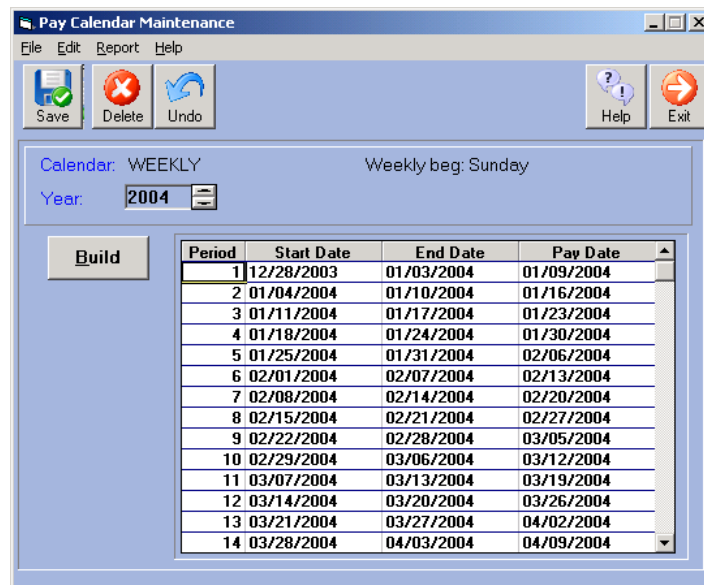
Pay Calendar Maintenance

File Edit Report Help

Save Delete Undo Help Exit

Calendar: WEEKLY Weekly beg: Sunday

Year: 2004

Build

| Period | Start Date | End Date | Pay Date |
|---|---|---|---|
| 1 | 12/28/2003 | 01/03/2004 | 01/09/2004 |
| 2 | 01/04/2004 | 01/10/2004 | 01/16/2004 |
| 3 | 01/11/2004 | 01/17/2004 | 01/23/2004 |
| 4 | 01/18/2004 | 01/24/2004 | 01/30/2004 |
| 5 | 01/25/2004 | 01/31/2004 | 02/06/2004 |
| 6 | 02/01/2004 | 02/07/2004 | 02/13/2004 |
| 7 | 02/08/2004 | 02/14/2004 | 02/20/2004 |
| 8 | 02/15/2004 | 02/21/2004 | 02/27/2004 |
| 9 | 02/22/2004 | 02/28/2004 | 03/05/2004 |
| 10 | 02/29/2004 | 03/06/2004 | 03/12/2004 |
| 11 | 03/07/2004 | 03/13/2004 | 03/19/2004 |
| 12 | 03/14/2004 | 03/20/2004 | 03/26/2004 |
| 13 | 03/21/2004 | 03/27/2004 | 04/02/2004 |
| 14 | 03/28/2004 | 04/03/2004 | 04/09/2004 |